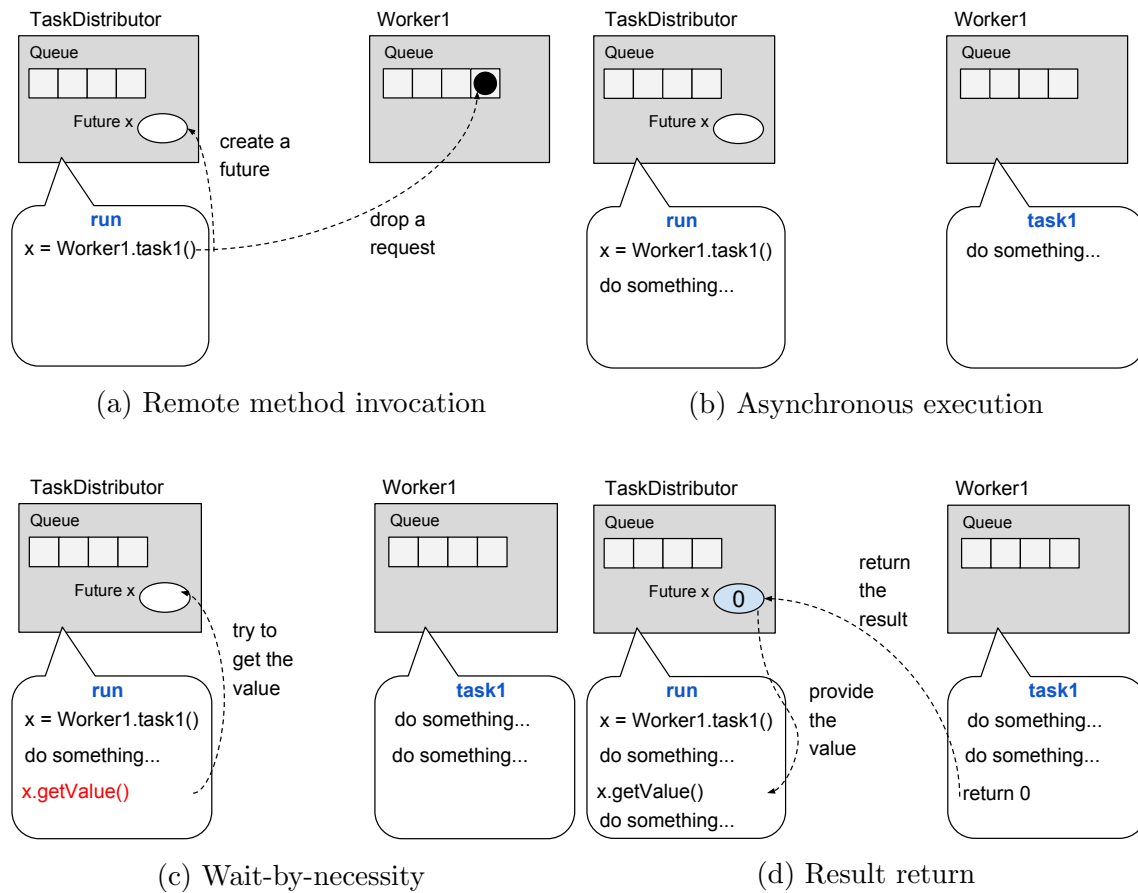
TaskDistributor

Queue

Future x

create a future

run

x = Worker1.task1()

Worker1

Queue

drop a request

(a) Remote method invocation

TaskDistributor

Queue

Future x

run

x = Worker1.task1()

do something...

Worker1

Queue

task1

do something...

(b) Asynchronous execution

TaskDistributor

Queue

Future x

try to get the value

run

x = Worker1.task1()

do something...

x.getValue()

Worker1

Queue

task1

do something...

do something...

(c) Wait-by-necessity

TaskDistributor

Queue

Future x

0

run

x = Worker1.task1()

do something...

x.getValue()

do something...

provide the value

return the result

Worker1

Queue

task1

do something...

do something...

return 0

(d) Result return